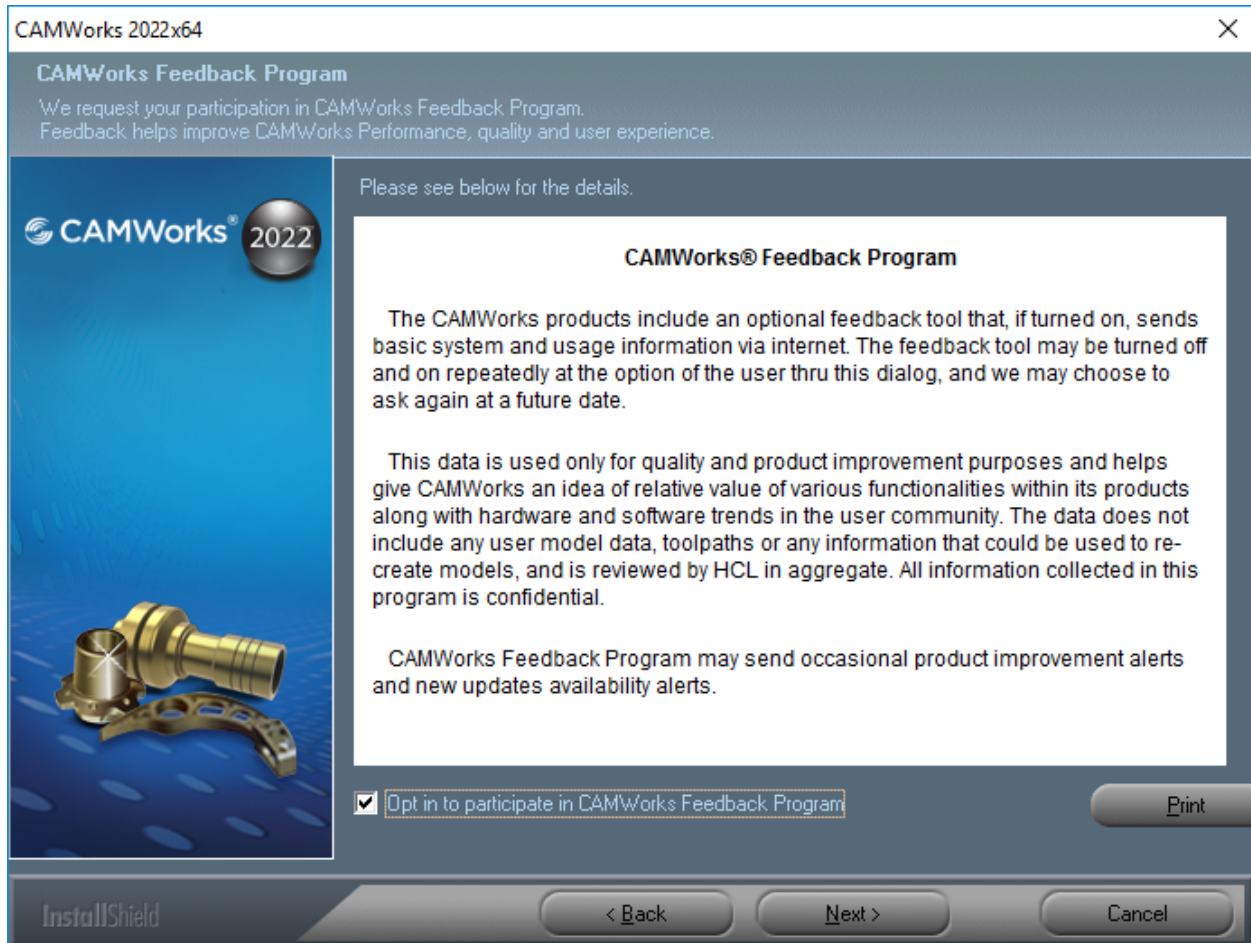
CAMWorks 2022x64

CAMWorks Feedback Program

We request your participation in CAMWorks Feedback Program.
Feedback helps improve CAMWorks Performance, quality and user experience.

CAMWorks® 2022

Please see below for the details.

CAMWorks® Feedback Program

The CAMWorks products include an optional feedback tool that, if turned on, sends basic system and usage information via internet. The feedback tool may be turned off and on repeatedly at the option of the user thru this dialog, and we may choose to ask again at a future date.

This data is used only for quality and product improvement purposes and helps give CAMWorks an idea of relative value of various functionalities within its products along with hardware and software trends in the user community. The data does not include any user model data, toolpaths or any information that could be used to re-create models, and is reviewed by HCL in aggregate. All information collected in this program is confidential.

CAMWorks Feedback Program may send occasional product improvement alerts and new updates availability alerts.

Opt in to participate in CAMWorks Feedback Program

Print

InstallShield

< Back

Next >

Cancel